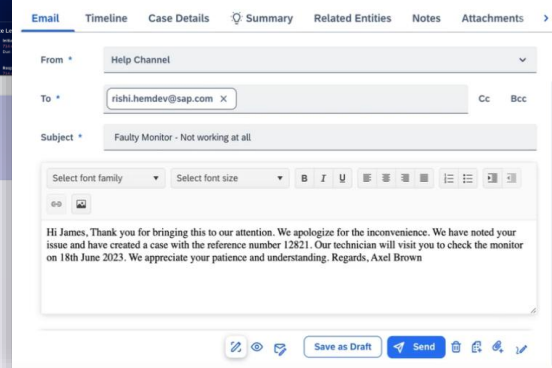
Email Timeline Case Details Summary Related Entities Notes Attachments

From * Help Channel

To * rishi.hemdev@sap.com × Cc Bcc

Subject * Faulty Monitor - Not working at all

Select font family Select font size B I U

Hi James, Thank you for bringing this to our attention. We apologize for the inconvenience. We have noted your issue and have created a case with the reference number 12821. Our technician will visit you to check the monitor on 18th June 2023. We appreciate your patience and understanding. Regards, Axel Brown

Save as Draft Send